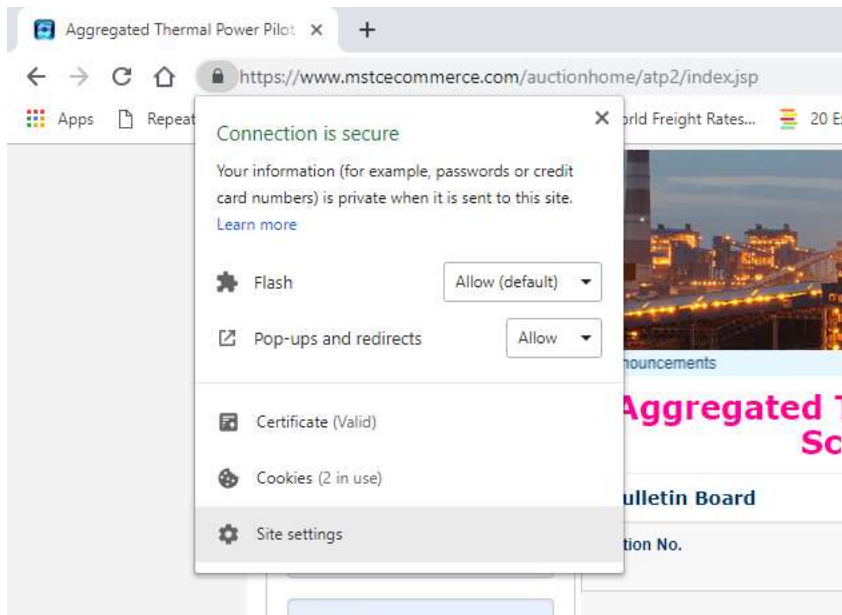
Aggregated Thermal Power Pilot ×
+

https://www.mstcecommerce.com/auctionhome/atp2/index.jsp

Apps
Repeat
rld Freight Rates...
20 E

Connection is secure
×
Your information (for example, passwords or credit card numbers) is private when it is sent to this site.
Learn more

Flash
Allow (default)

Pop-ups and redirects
Allow

Certificate (Valid)

Cookies (2 in use)

Site settings

nouncements

Aggregated T
Sc

ulletin Board

tion No.